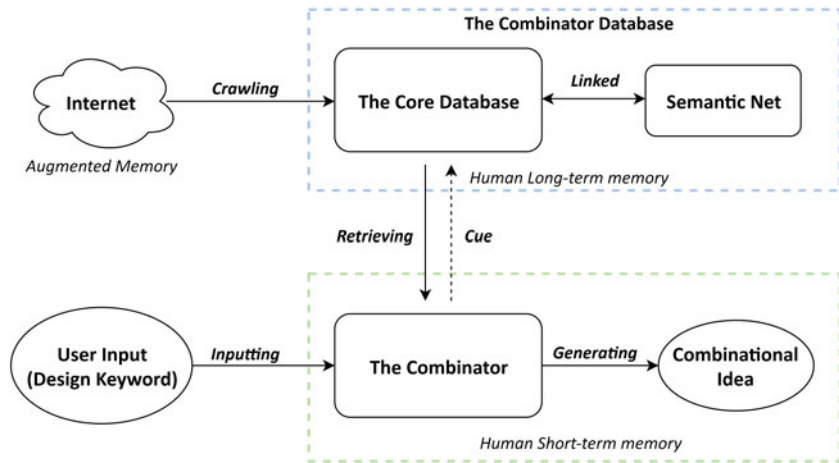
The Combinator Database

Internet

Crawling

The Core Database

Linked

Semantic Net

Augmented Memory

Human Long-term memory

Retrieving

Cue

User Input (Design Keyword)

Inputting

The Combinator

Generating

Combinational Idea

Human Short-term memory